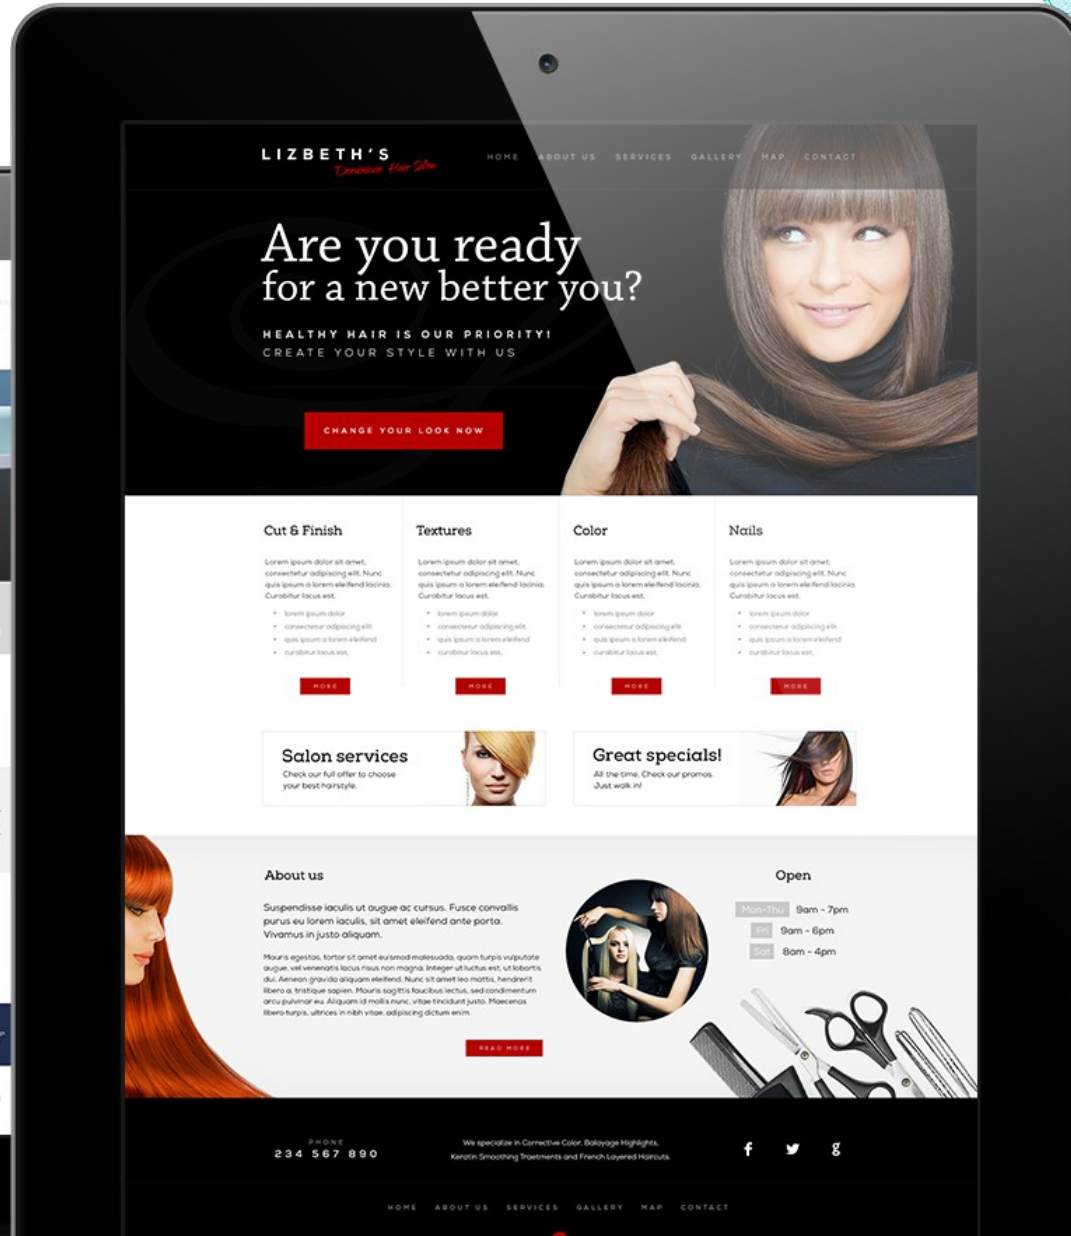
LIZBETH'S
Dominican Hair Salon

HOME ABOUT US SERVICES GALLERY MAP CONTACT

Are you ready
for a new better you?

HEALTHY HAIR IS OUR PRIORITY!
CREATE YOUR STYLE WITH US

CHANGE YOUR LOOK NOW

Cut & Finish

Lorem ipsum dolor sit amet, consectetur adipiscing elit. Nunc quis ipsum a lorem eleifend lacinia. Curabitur lacus est.

- lorem ipsum dolor
- consectetur adipiscing elit
- quis ipsum a lorem eleifend
- curabitur lacus est.

MORE

Textures

Lorem ipsum dolor sit amet, consectetur adipiscing elit. Nunc quis ipsum a lorem eleifend lacinia. Curabitur lacus est.

- lorem ipsum dolor
- consectetur adipiscing elit
- quis ipsum a lorem eleifend
- curabitur lacus est.

MORE

Color

Lorem ipsum dolor sit amet, consectetur adipiscing elit. Nunc quis ipsum a lorem eleifend lacinia. Curabitur lacus est.

- lorem ipsum dolor
- consectetur adipiscing elit
- quis ipsum a lorem eleifend
- curabitur lacus est.

MORE

Nails

Lorem ipsum dolor sit amet, consectetur adipiscing elit. Nunc quis ipsum a lorem eleifend lacinia. Curabitur lacus est.

- lorem ipsum dolor
- consectetur adipiscing elit
- quis ipsum a lorem eleifend
- curabitur lacus est.

MORE

Salon services
Check our full offer to choose your best hairstyle.

Great specials!
All the time. Check our promos. Just walk in!

About us

Suspendisse iaculis ut augue ac cursus. Fusce convallis purus eu lorem iaculis, sit amet eleifend ante porta. Vivamus in justo aliquam.

Mauris egestas, tortor sit amet euismod malesuada, quam turpis vulputate augue, vel venenatis lacus risus non magna. Integer ut luctus est, ut lobortis dui. Aenean gravida aliquam eleifend. Nunc sit amet leo mattis, hendrerit libero a, tristique sapien. Mauris sagittis faucibus lectus, sed condimentum arcu pulvinar eu. Aliquam id mollis nunc, vitae tincidunt justo. Maecenas libero turpis, ultrices in nibh vitae, adipiscing dictum enim.

READ MORE

Open

Mon-Thu 9am - 7pm
Fri 9am - 6pm
Sat 8am - 4pm

PHONE
234 567 890

We specialize in Corrective Color, Balayage Highlights, Keratin Smoothing Traetments and French Layered Haircuts.

f
g

HOME ABOUT US SERVICES GALLERY MAP CONTACT